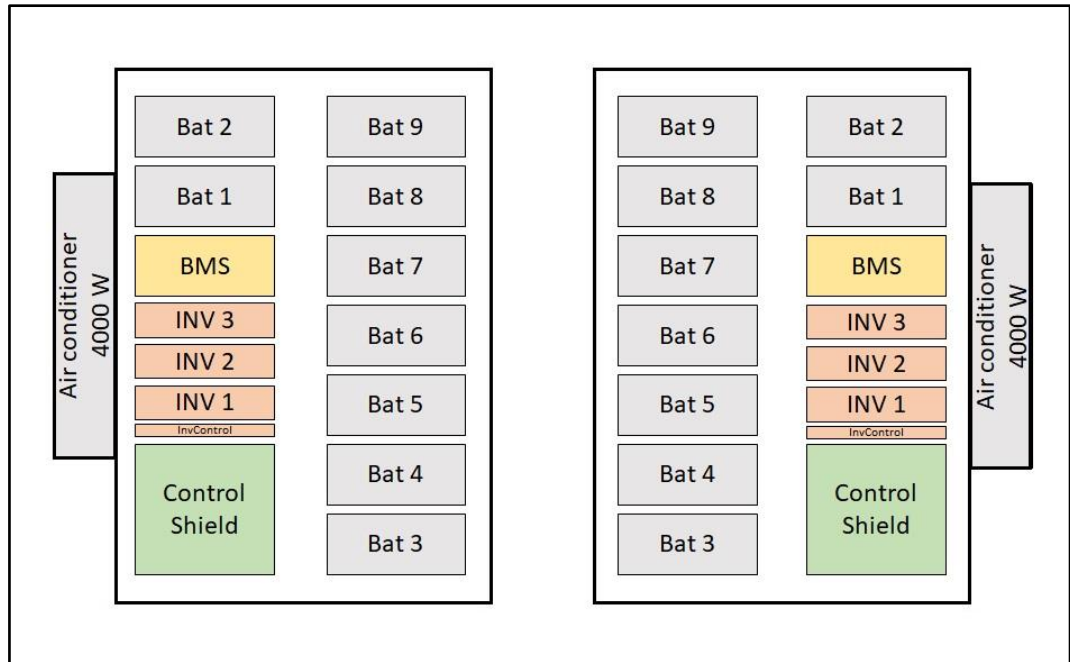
Air conditioner 4000 W

Bat 2
Bat 1
BMS
INV 3
INV 2
INV 1
InvControl
Control Shield

Bat 9
Bat 8
Bat 7
Bat 6
Bat 5
Bat 4
Bat 3

Bat 9
Bat 8
Bat 7
Bat 6
Bat 5
Bat 4
Bat 3

Bat 2
Bat 1
BMS
INV 3
INV 2
INV 1
InvControl
Control Shield

Air conditioner 4000 W